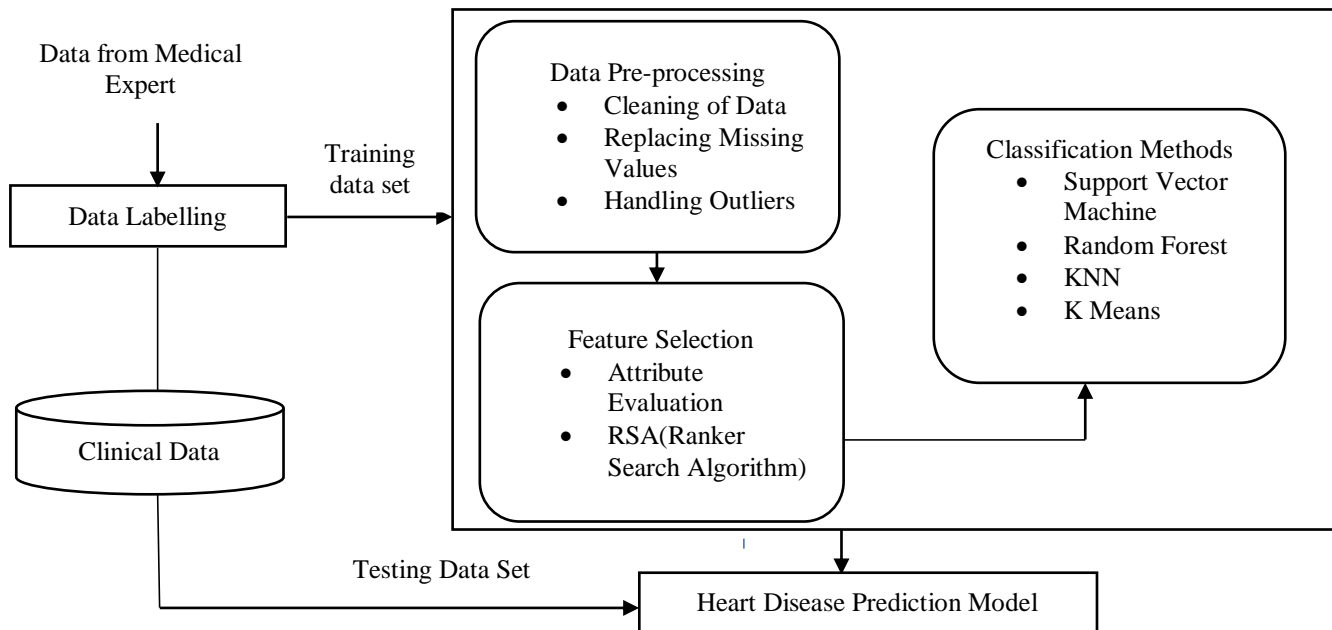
Data from Medical Expert

Data Labelling

Clinical Data

Training data set

Data Pre-processing
- Cleaning of Data
- Replacing Missing Values
- Handling Outliers

Feature Selection
- Attribute Evaluation
- RSA(Ranker Search Algorithm)

Classification Methods
- Support Vector Machine
- Random Forest
- KNN
- K Means

Testing Data Set

Heart Disease Prediction Model